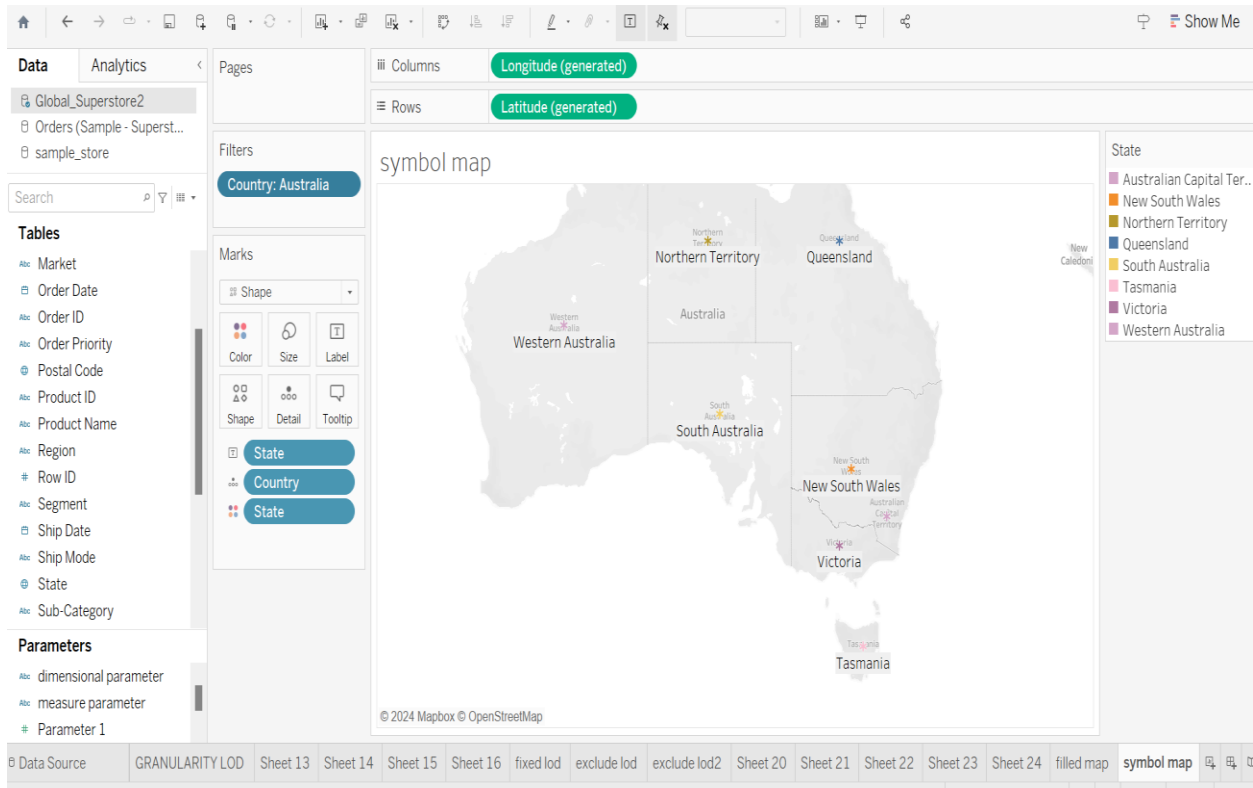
Show Me

Data Analytics

Global_Superstore2
Orders (Sample - Superst...
sample_store

Search

Tables
Market
Order Date
Order ID
Order Priority
Postal Code
Product ID
Product Name
Region
Row ID
Segment
Ship Date
Ship Mode
State
Sub-Category

Parameters
dimensional parameter
measure parameter
Parameter 1

Pages

Filters
Country: Australia

Marks
Shape
Color Size Label
Shape Detail Tooltip
State
Country
State

Columns Longitude (generated)
Rows Latitude (generated)

symbol map

Northern Territory
Northern Territory
Queensland
Queensland
New Caledoni
Australia
Western Australia
Western Australia
South Australia
South Australia
New South Wales
New South Wales
Australian Capital Territory
Victoria
Victoria
Tasmania
Tasmania

© 2024 Mapbox © OpenStreetMap

State
Australian Capital Ter..
New South Wales
Northern Territory
Queensland
South Australia
Tasmania
Victoria
Western Australia

Data Source GRANULARITY LOD Sheet 13 Sheet 14 Sheet 15 Sheet 16 fixed lod exclude lod exclude lod2 Sheet 20 Sheet 21 Sheet 22 Sheet 23 Sheet 24 filled map symbol map